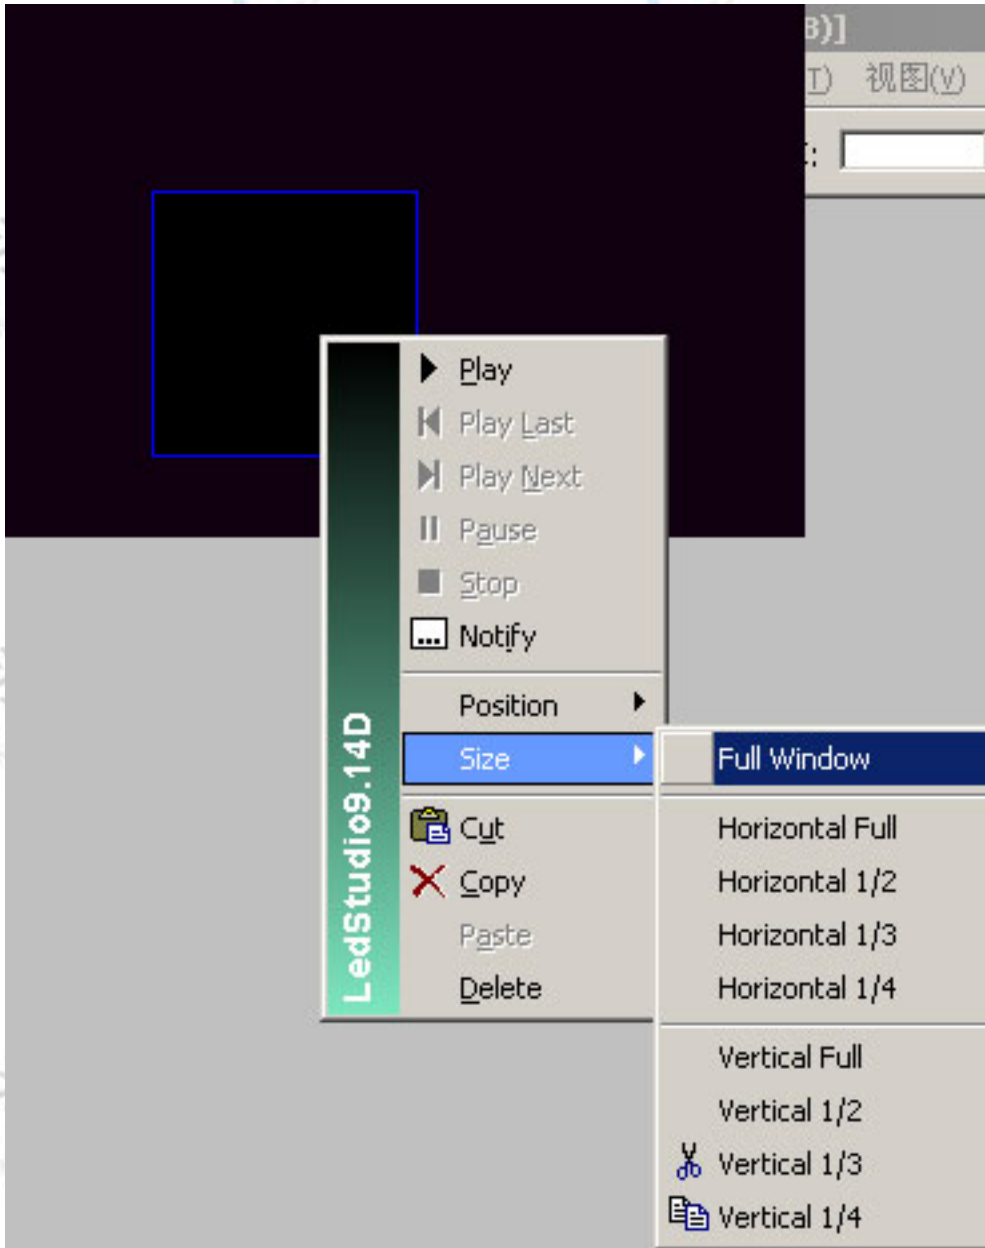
B)]
T) 视图(V)
:

LedStudio9.14D

Play
Play Last
Play Next
Pause
Stop
Notify
Position
Size
Cut
Copy
Paste
Delete

Full Window
Horizontal Full
Horizontal 1/2
Horizontal 1/3
Horizontal 1/4
Vertical Full
Vertical 1/2
Vertical 1/3
Vertical 1/4